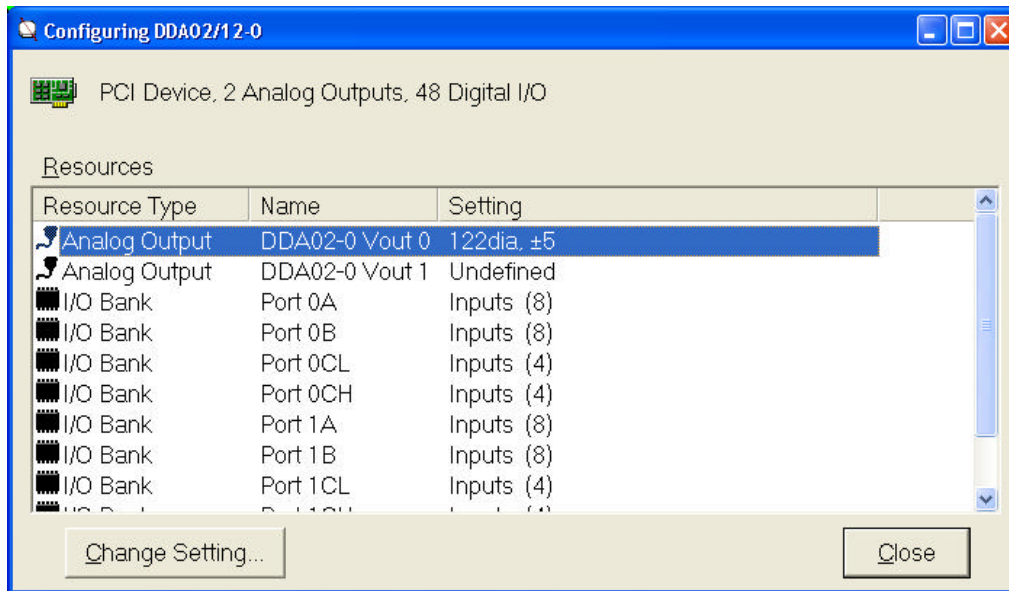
Configuring DDA02/12-0

PCI Device, 2 Analog Outputs, 48 Digital I/O

Resources

| Resource Type | Name | Setting |
|---|---|---|
| Analog Output | DDA02-0 Vout 0 | 122dia, ±5 |
| Analog Output | DDA02-0 Vout 1 | Undefined |
| I/O Bank | Port 0A | Inputs (8) |
| I/O Bank | Port 0B | Inputs (8) |
| I/O Bank | Port 0CL | Inputs (4) |
| I/O Bank | Port 0CH | Inputs (4) |
| I/O Bank | Port 1A | Inputs (8) |
| I/O Bank | Port 1B | Inputs (8) |
| I/O Bank | Port 1CL | Inputs (4) |
| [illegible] | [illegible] | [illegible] |

Change Setting...

Close